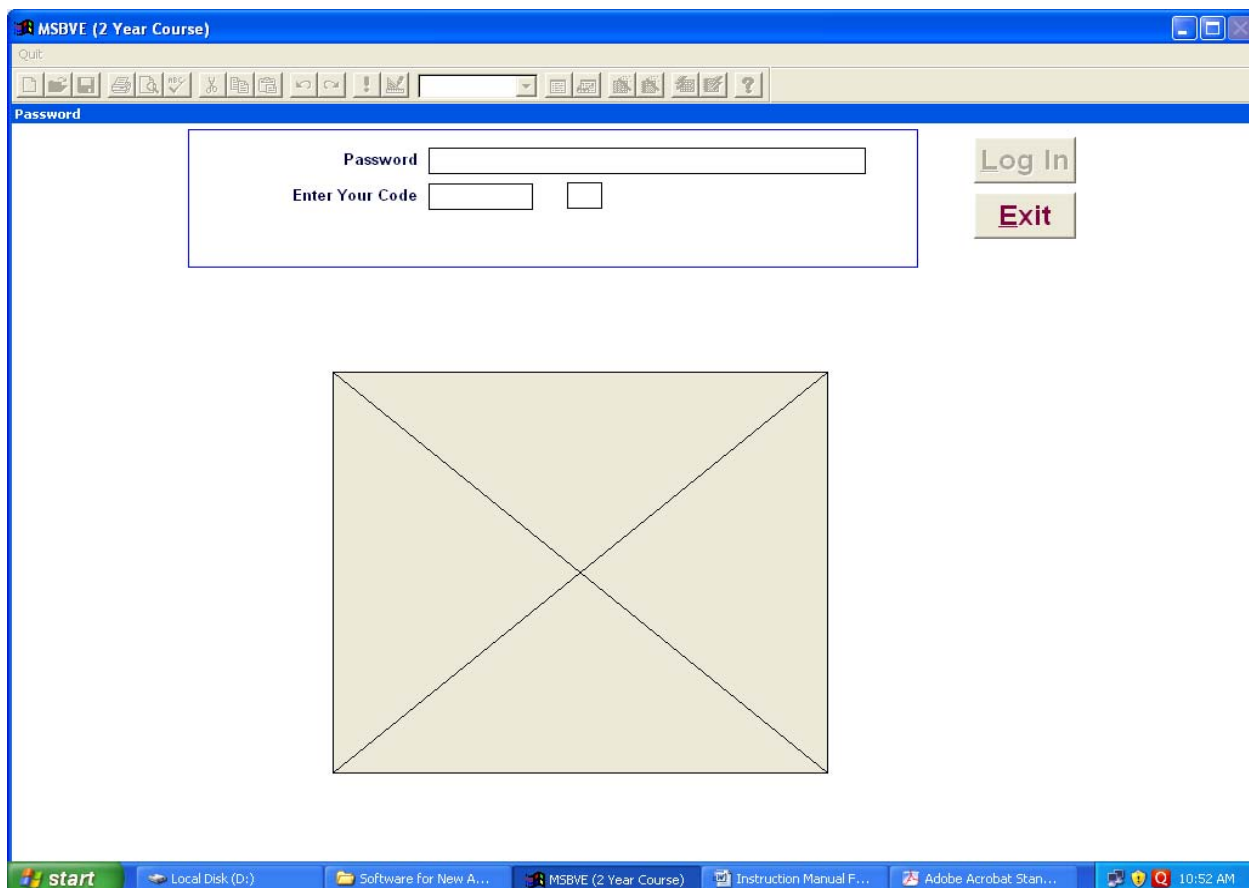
MSBVE (2 Year Course)

Quit

Password

Password

Enter Your Code

Log In

Exit

start

Local Disk (D:)

Software for New A...

MSBVE (2 Year Course)

Instruction Manual F...

Adobe Acrobat Stan...

10:52 AM